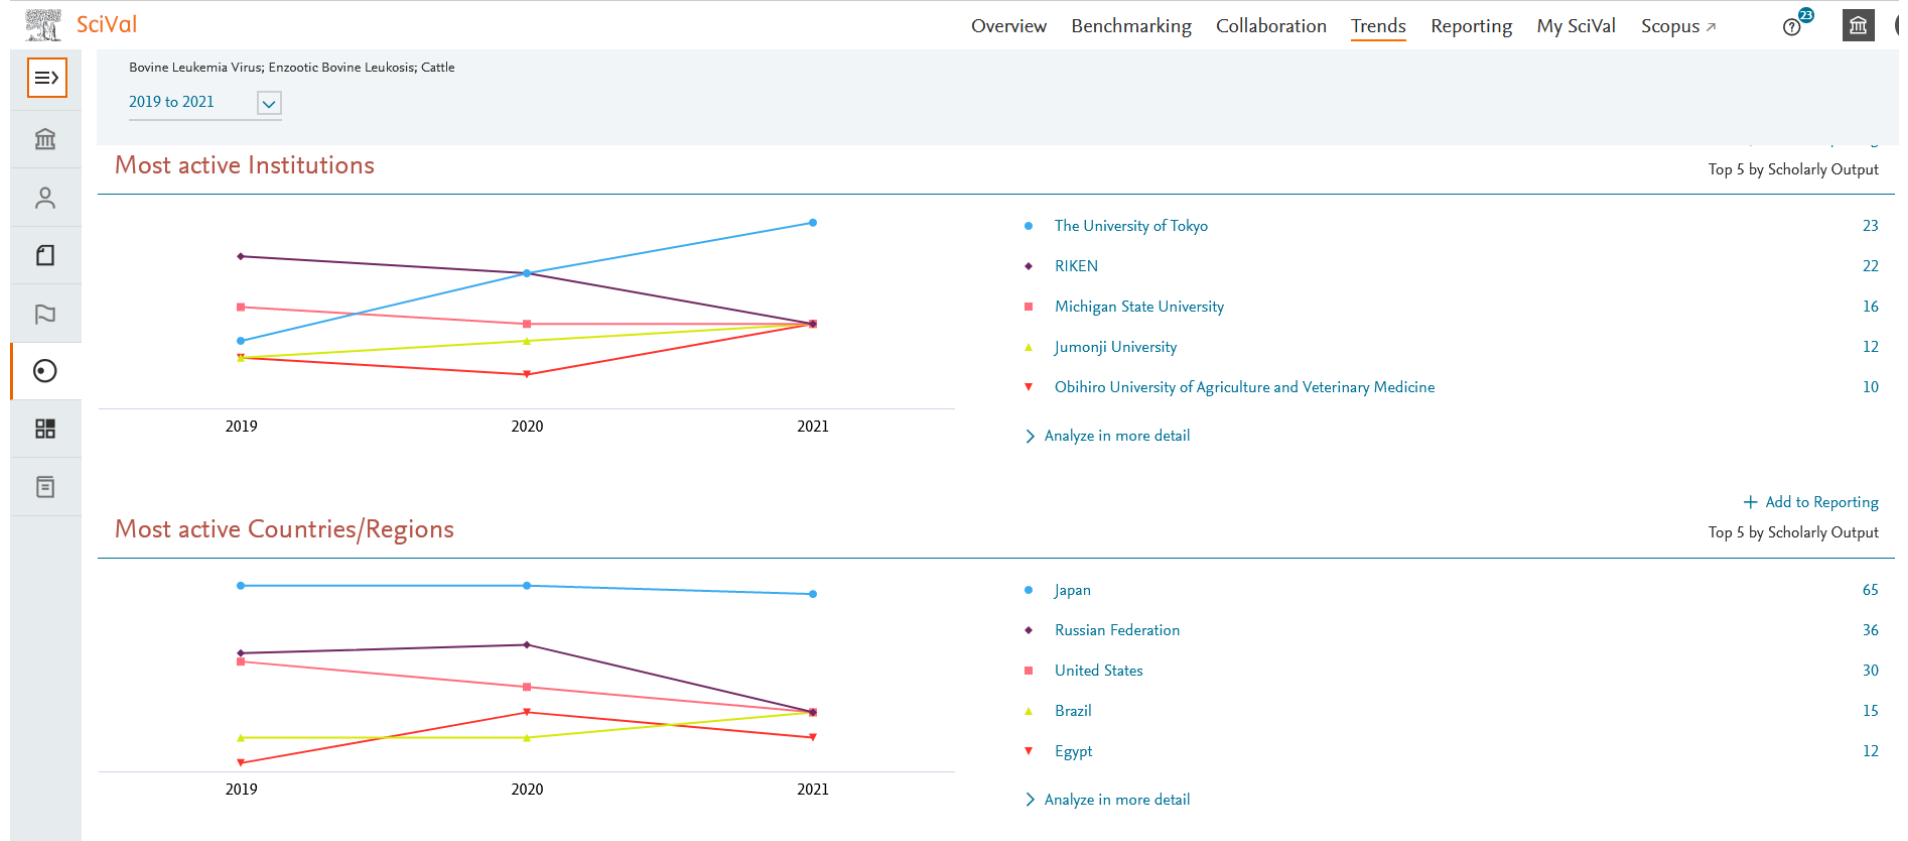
SciVal

Overview Benchmarking Collaboration Trends Reporting My SciVal Scopus ↗

23

Bovine Leukemia Virus; Enzootic Bovine Leukosis; Cattle

2019 to 2021

Most active Institutions

Top 5 by Scholarly Output

2019 2020 2021

| | |
|---|---|
| The University of Tokyo | 23 |
| RIKEN | 22 |
| Michigan State University | 16 |
| Jumonji University | 12 |
| Obihiro University of Agriculture and Veterinary Medicine | 10 |

> Analyze in more detail

+ Add to Reporting

Most active Countries/Regions

Top 5 by Scholarly Output

2019 2020 2021

| | |
|---|---|
| Japan | 65 |
| Russian Federation | 36 |
| United States | 30 |
| Brazil | 15 |
| Egypt | 12 |

> Analyze in more detail